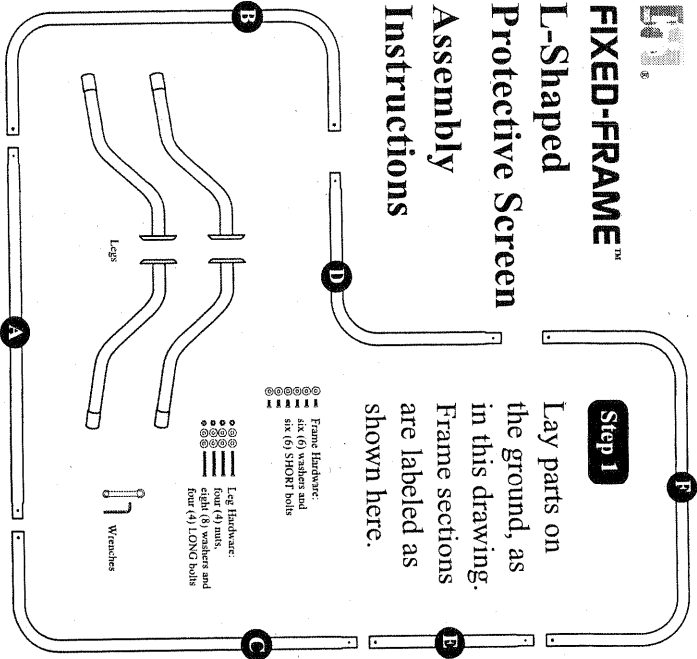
®

FIXED-FRAME™
L-Shaped
Protective Screen
Assembly
Instructions

B

D

A

C

E

F

Legs

Step 1

Lay parts on the ground, as in this drawing. Frame sections are labeled as shown here.

Frame Hardware:
six (6) washers and
six (6) SHORT bolts

Leg Hardware:
four (4) nuts,
eight (8) washers and
four (4) LONG bolts

Wrenches